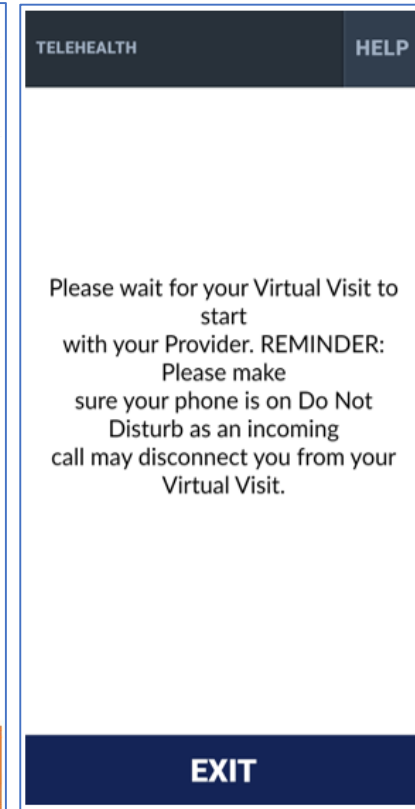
TELEHEALTH

HELP

Please wait for your Virtual Visit to start with your Provider. REMINDER: Please make sure your phone is on Do Not Disturb as an incoming call may disconnect you from your Virtual Visit.

EXIT